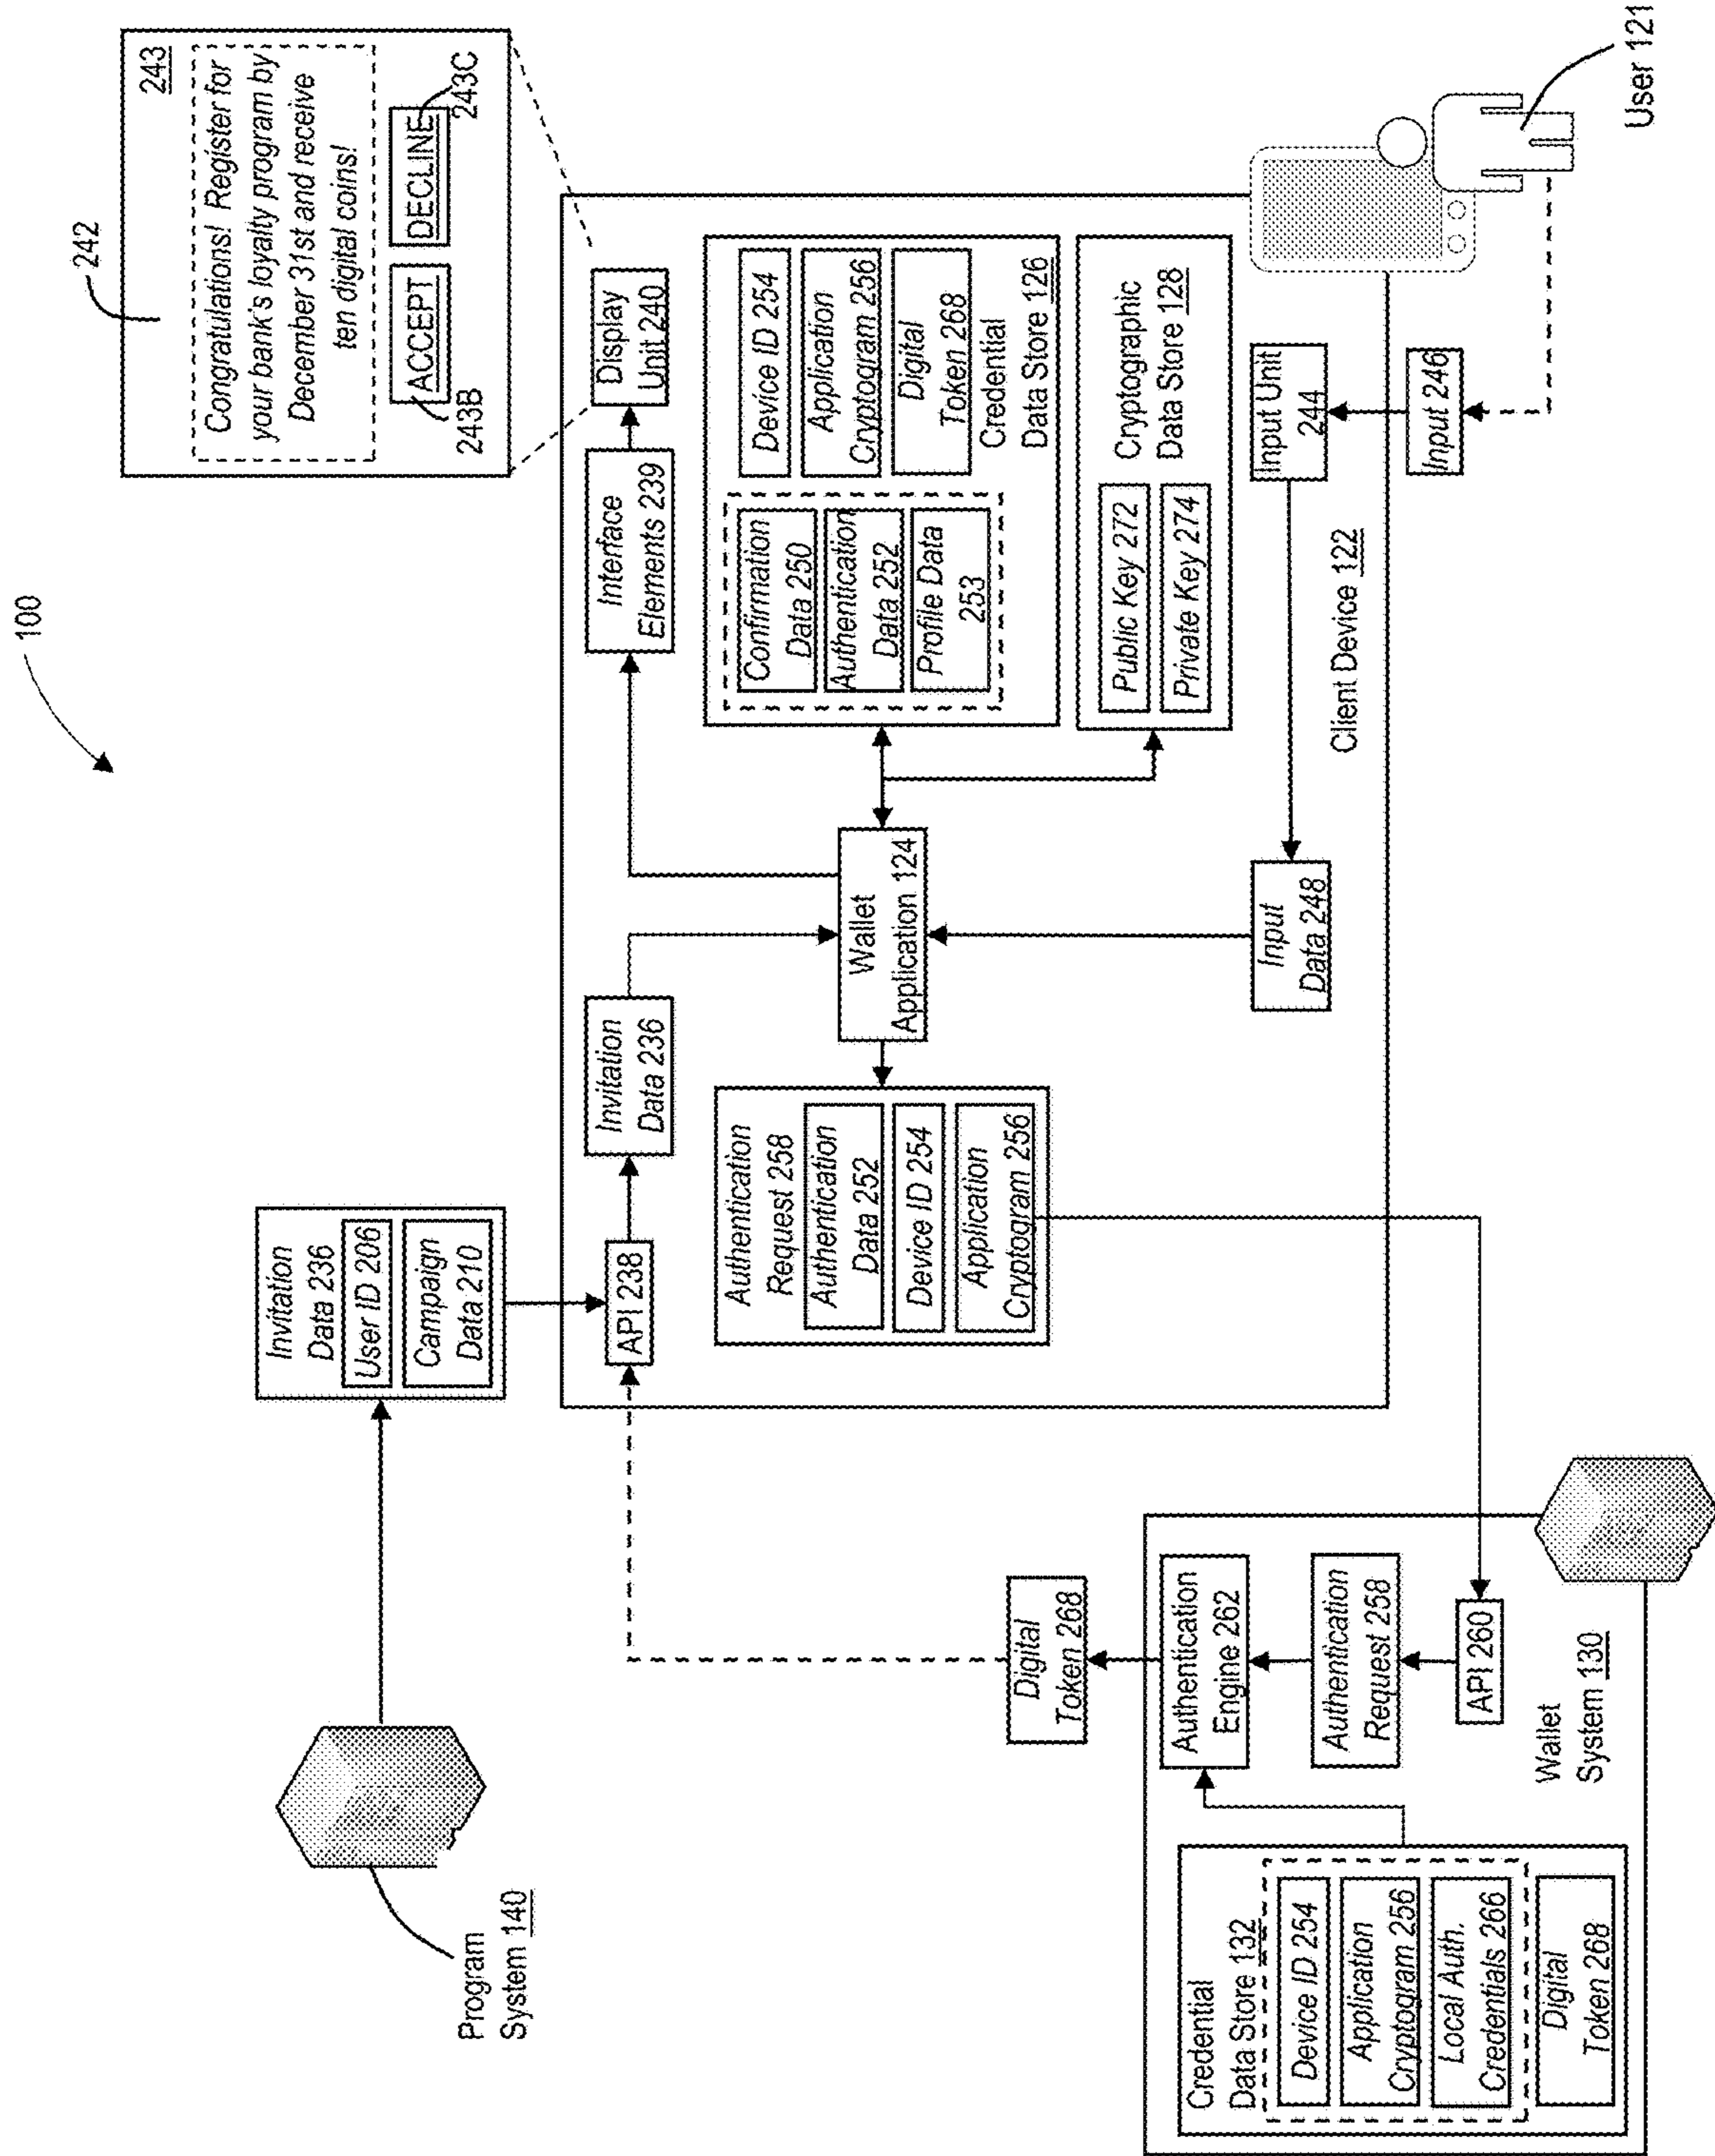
100

242

243

Congratulations! Register for your bank's loyalty program by December 31st and receive ten digital coins!

ACCEPT

DECLINE

243B

243C

User 121

Display Unit 240

Interface Elements 239

Device ID 254

Application Cryptogram 256

Digital Token 268

Credential Data Store 126

Confirmation Data 250

Authentication Data 252

Profile Data 253

Public Key 272

Private Key 274

Cryptographic Data Store 128

Input Unit 244

Input 246

Client Device 122

Wallet Application 124

Input Data 248

Invitation Data 236

Authentication Request 258

Authentication Data 252

Device ID 254

Application Cryptogram 256

Invitation Data 236

User ID 206

Campaign Data 210

API 238

Program System 140

Digital Token 268

Authentication Engine 262

Authentication Request 258

API 260

Wallet System 130

Credential Data Store 132

Device ID 254

Application Cryptogram 256

Local Auth. Credentials 266

Digital Token 268